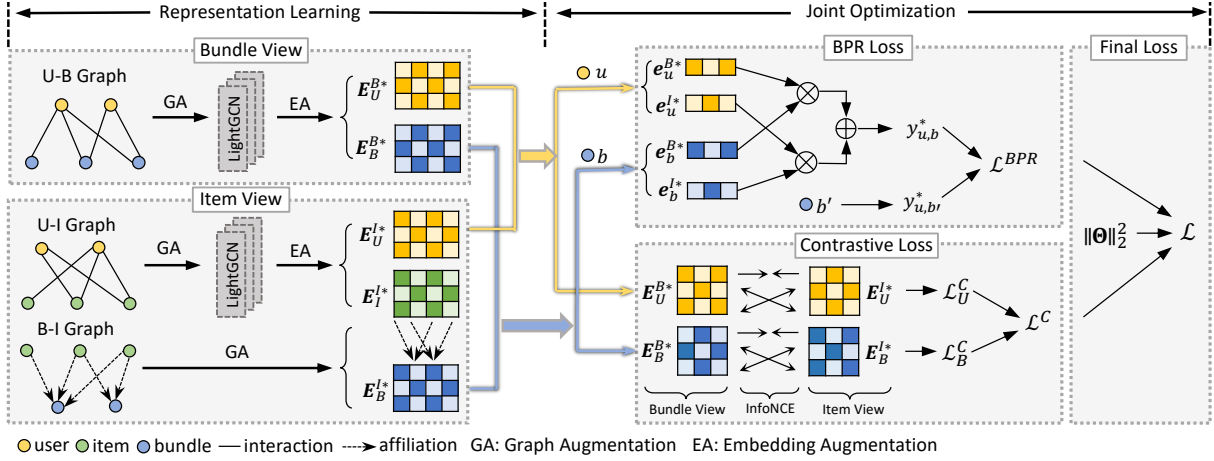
Representation Learning

Joint Optimization

Bundle View

U-B Graph

GA

LightGCN

EA

$\boldsymbol{E}_U^{B*}$

$\boldsymbol{E}_B^{B*}$

Item View

U-I Graph

GA

LightGCN

EA

$\boldsymbol{E}_U^{I*}$

$\boldsymbol{E}_I^{I*}$

B-I Graph

GA

$\boldsymbol{E}_B^{I*}$

BPR Loss

$u$

$\boldsymbol{e}_u^{B*}$

$\boldsymbol{e}_u^{I*}$

$b$

$\boldsymbol{e}_b^{B*}$

$\boldsymbol{e}_b^{I*}$

$y_{u,b}^*$

$\mathcal{L}^{BPR}$

$b'$

$y_{u,b'}^*$

Final Loss

$\|\boldsymbol{\Theta}\|_2^2$

$\mathcal{L}$

Contrastive Loss

$\boldsymbol{E}_U^{B*}$

$\boldsymbol{E}_U^{I*}$

$\mathcal{L}_U^C$

$\mathcal{L}^C$

$\boldsymbol{E}_B^{B*}$

$\boldsymbol{E}_B^{I*}$

$\mathcal{L}_B^C$

Bundle View

InfoNCE

Item View

user item bundle interaction affiliation GA: Graph Augmentation EA: Embedding Augmentation